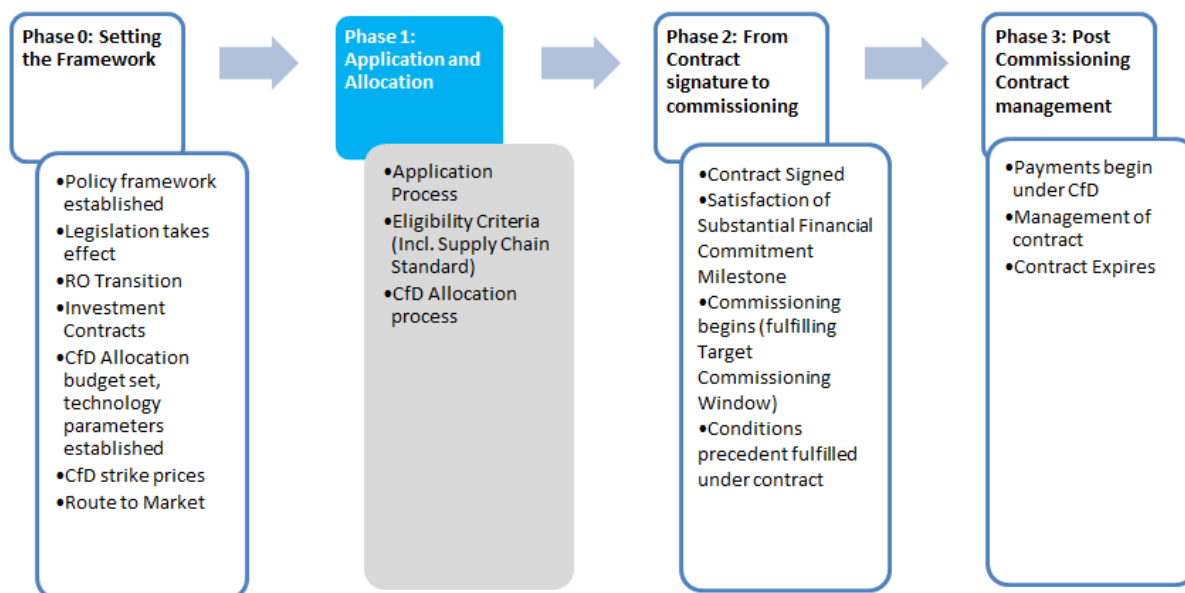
Phase 0: Setting the Framework

•Policy framework established
•Legislation takes effect
•RO Transition
•Investment Contracts
•CfD Allocation budget set, technology parameters established
•CfD strike prices
•Route to Market

Phase 1: Application and Allocation

•Application Process
•Eligibility Criteria (Incl. Supply Chain Standard)
•CfD Allocation process

Phase 2: From Contract signature to commissioning

•Contract Signed
•Satisfaction of Substantial Financial Commitment Milestone
•Commissioning begins (fulfilling Target Commissioning Window)
•Conditions precedent fulfilled under contract

Phase 3: Post Commissioning Contract management

•Payments begin under CfD
•Management of contract
•Contract Expires